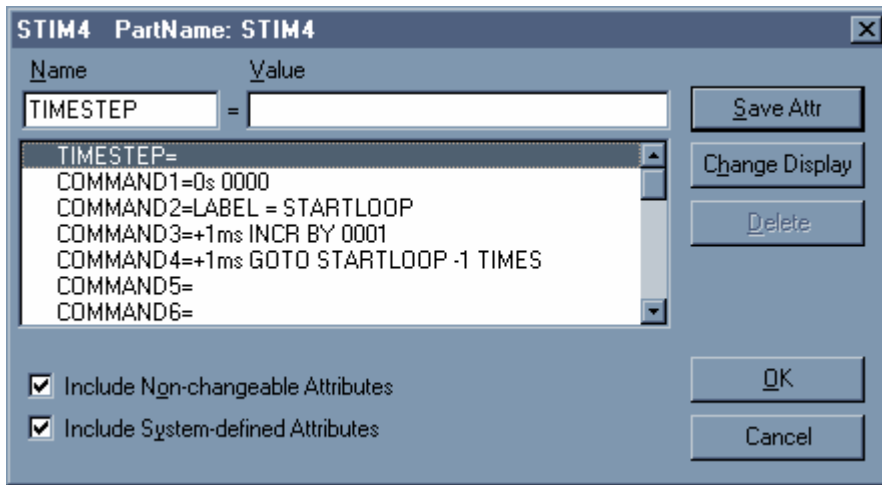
STIM4 PartName: STIM4

Name

Value

TIMESTEP =

Save Attr

Change Display

Delete

TIMESTEP=
COMMAND1=0s 0000
COMMAND2=LABEL = STARTLOOP
COMMAND3=+1ms INCR BY 0001
COMMAND4=+1ms GOTO STARTLOOP -1 TIMES
COMMAND5=
COMMAND6=

Include Non-changeable Attributes

Include System-defined Attributes

OK

Cancel